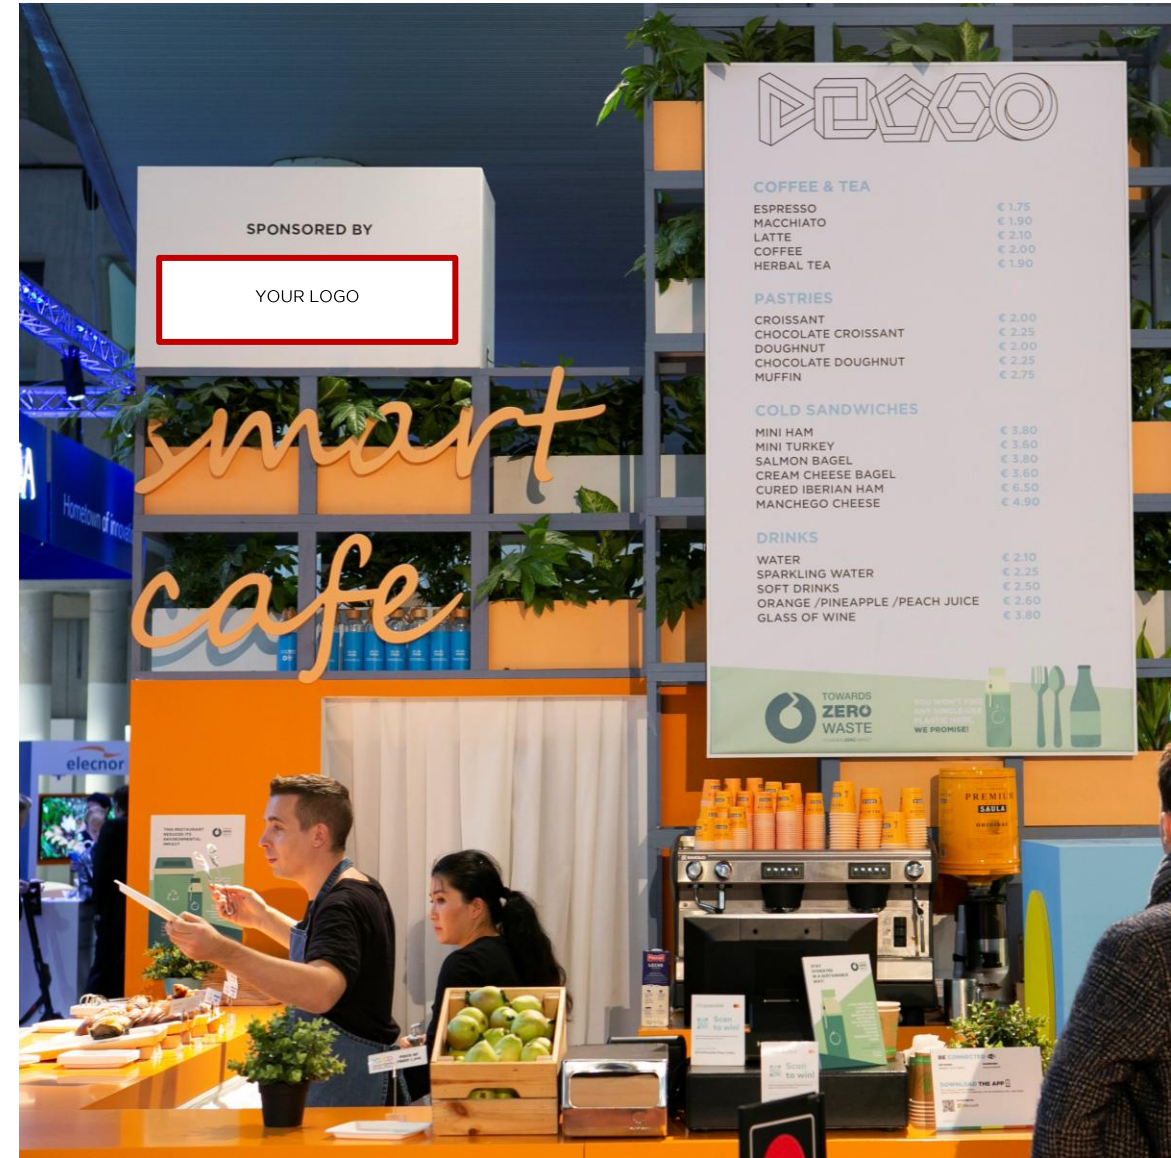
SPONSORED BY

YOUR LOGO

smart cafe

DESCO

COFFEE & TEA
ESPRESSO € 1.75
MACCHIATO € 1.90
LATTE € 2.10
COFFEE € 2.00
HERBAL TEA € 1.90

PASTRIES
CROISSANT € 2.00
CHOCOLATE CROISSANT € 2.25
DOUGHNUT € 2.00
CHOCOLATE DOUGHNUT € 2.25
MUFFIN € 2.75

COLD SANDWICHES
MINI HAM € 3.80
MINI TURKEY € 3.60
SALMON BAGEL € 3.80
CREAM CHEESE BAGEL € 3.60
CURED IBERIAN HAM € 6.50
MANCHEGO CHEESE € 4.90

DRINKS
WATER € 2.10
SPARKLING WATER € 2.25
SOFT DRINKS € 2.50
ORANGE /PINEAPPLE /PEACH JUICE € 2.60
GLASS OF WINE € 3.80

TOWARDS ZERO WASTE

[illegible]
WE PROMISE!

elecnor

Hometown of innovation

PREMIUM
SAULA

Scan to win!

DOWNLOAD THE APP